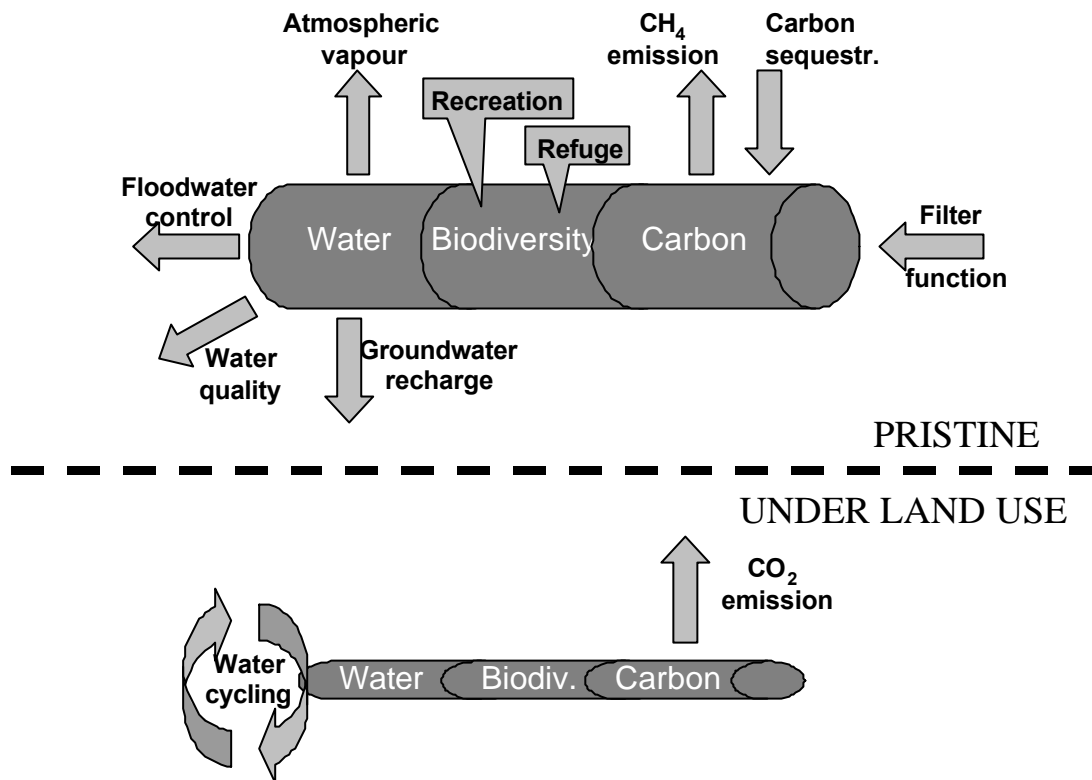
Atmospheric vapour

Recreation

Refuge

$CH_4$ emission

Carbon sequestr.

Floodwater control

Water

Biodiversity

Carbon

Filter function

Water quality

Groundwater recharge

PRISTINE

UNDER LAND USE

$CO_2$ emission

Water cycling

Water

Biodiv.

Carbon